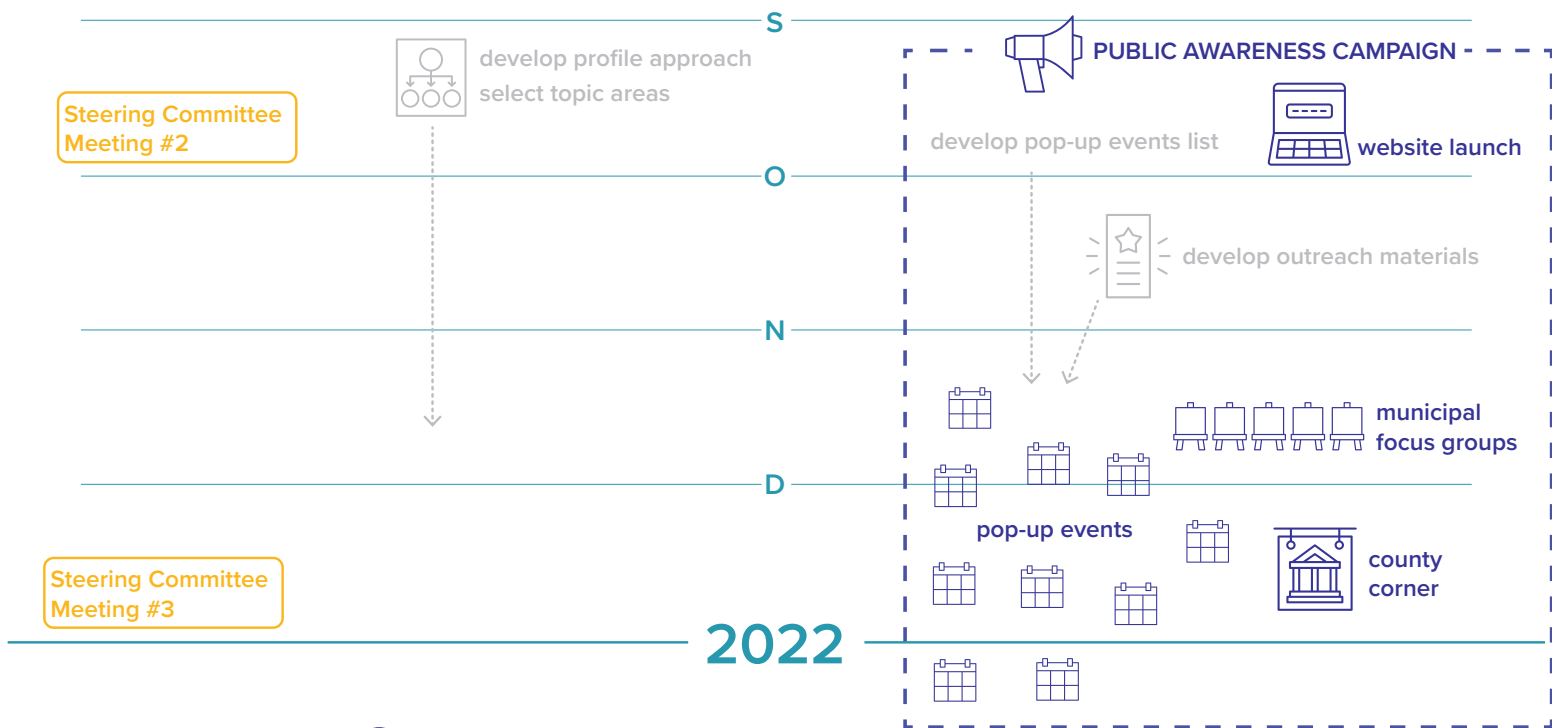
S

develop profile approach
select topic areas

PUBLIC AWARENESS CAMPAIGN

Steering Committee Meeting #2

develop pop-up events list

website launch

O

develop outreach materials

N

municipal focus groups

D

pop-up events

county corner

Steering Committee Meeting #3

2022